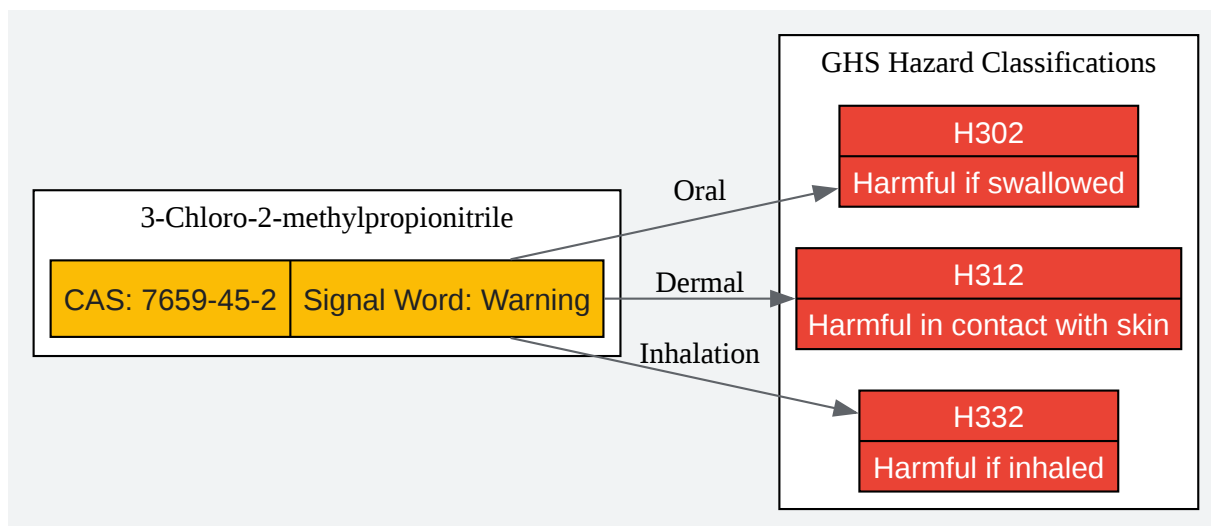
3-Chloro-2-methylpropionitrile

CAS: 7659-45-2

Signal Word: Warning

Oral

Dermal

Inhalation

GHS Hazard Classifications

H302

Harmful if swallowed

H312

Harmful in contact with skin

H332

Harmful if inhaled